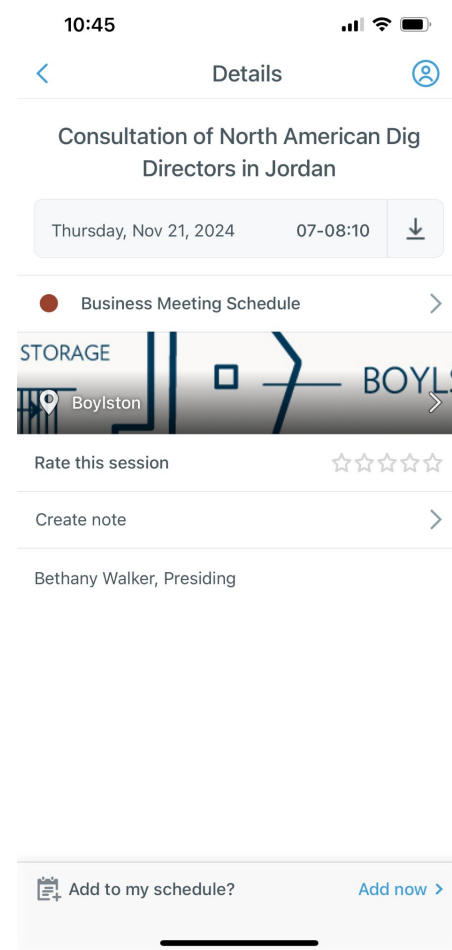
10:45

Details

Consultation of North American Dig Directors in Jordan

Thursday, Nov 21, 2024 07-08:10

Business Meeting Schedule

STORAGE

BOYLS

Boylston

Rate this session

Create note

Bethany Walker, Presiding

Add to my schedule?

Add now